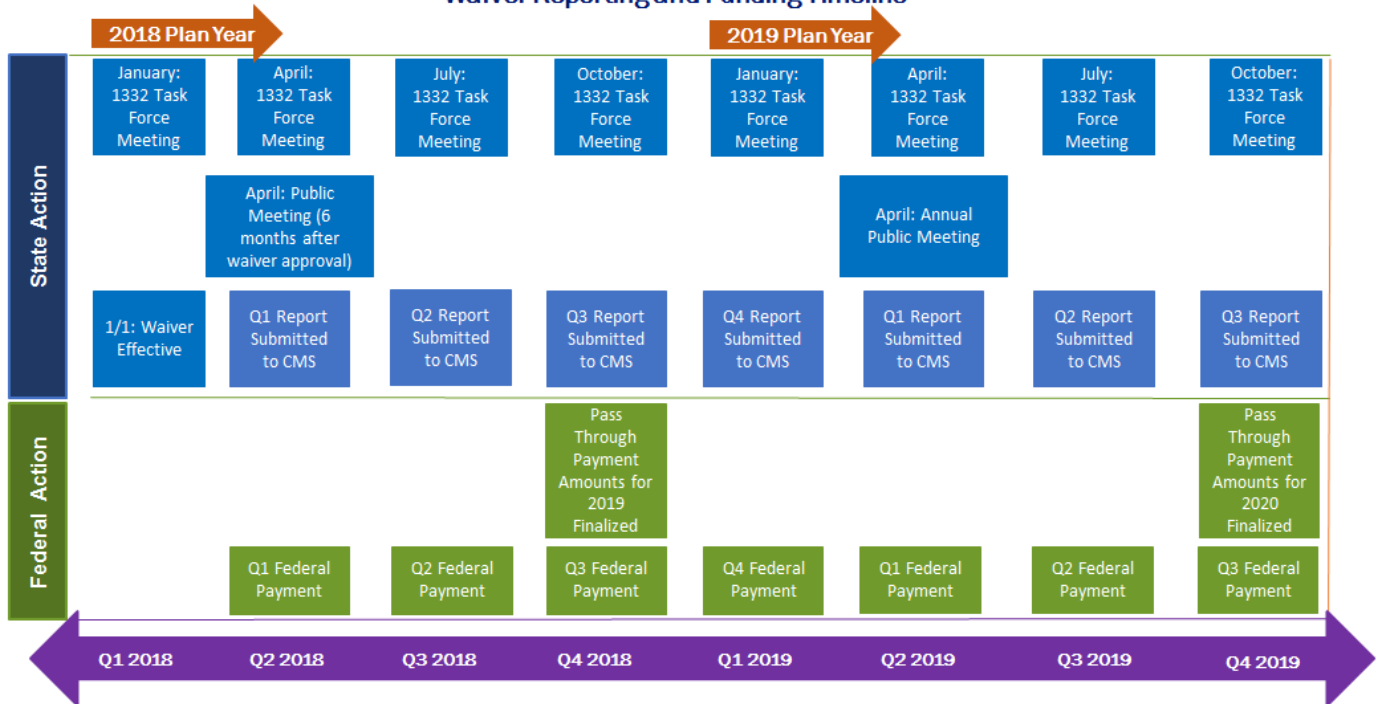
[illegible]

2018 Plan Year

2019 Plan Year

State Action

January: 1332 Task Force Meeting

April: 1332 Task Force Meeting

July: 1332 Task Force Meeting

October: 1332 Task Force Meeting

January: 1332 Task Force Meeting

April: 1332 Task Force Meeting

July: 1332 Task Force Meeting

October: 1332 Task Force Meeting

April: Public Meeting (6 months after waiver approval)

April: Annual Public Meeting

1/1: Waiver Effective

Q1 Report Submitted to CMS

Q2 Report Submitted to CMS

Q3 Report Submitted to CMS

Q4 Report Submitted to CMS

Q1 Report Submitted to CMS

Q2 Report Submitted to CMS

Q3 Report Submitted to CMS

Federal Action

Pass Through Payment Amounts for 2019 Finalized

Pass Through Payment Amounts for 2020 Finalized

Q1 Federal Payment

Q2 Federal Payment

Q3 Federal Payment

Q4 Federal Payment

Q1 Federal Payment

Q2 Federal Payment

Q3 Federal Payment

Q1 2018

Q2 2018

Q3 2018

Q4 2018

Q1 2019

Q2 2019

Q3 2019

Q4 2019